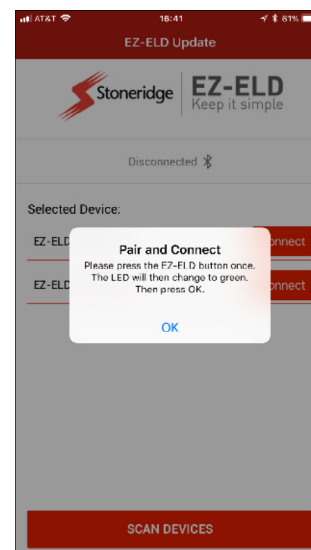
AT&T 16:41 81%

EZ-ELD Update

Stoneridge EZ-ELD Keep it simple

Disconnected

Selected Device:

EZ-ELD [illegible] onnect

EZ-ELD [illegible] onnect

Pair and Connect

Please press the EZ-ELD button once. The LED will then change to green. Then press OK.

OK

SCAN DEVICES